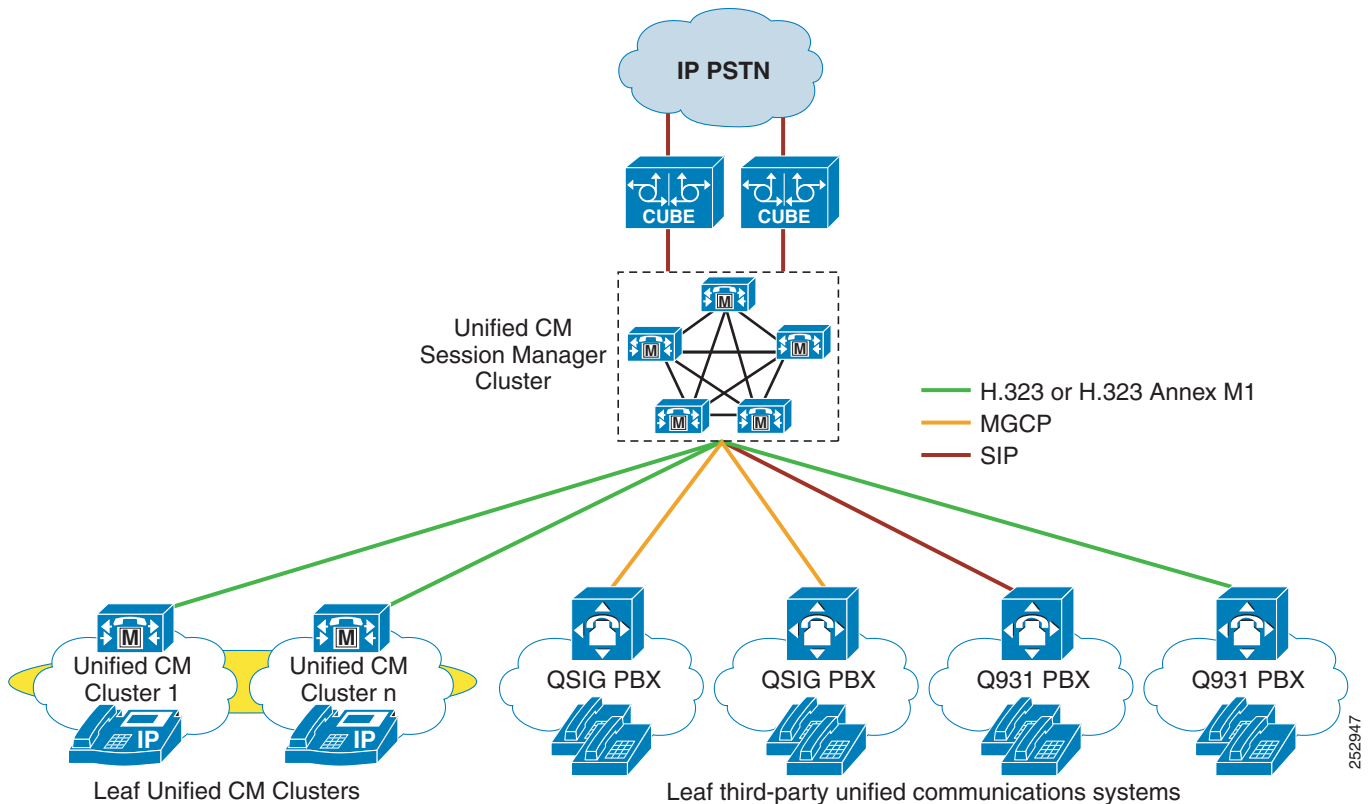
IP PSTN

CUBE

CUBE

Unified CM Session Manager Cluster

M

M

M

M

M

H.323 or H.323 Annex M1

MGCP

SIP

M

Unified CM Cluster 1

IP

M

Unified CM Cluster n

IP

QSIG PBX

QSIG PBX

Q931 PBX

Q931 PBX

Leaf Unified CM Clusters

Leaf third-party unified communications systems

252947